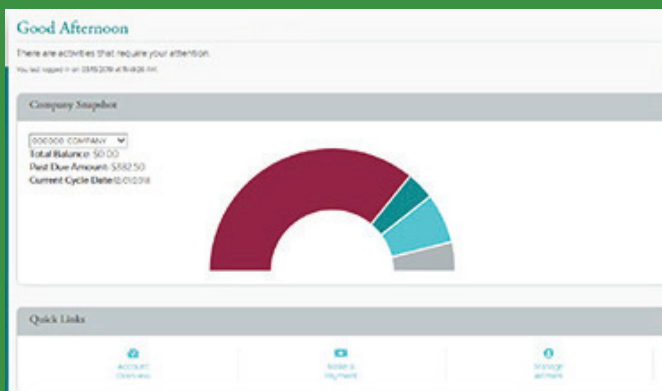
Good Afternoon

There are activities that require your attention.

You last logged in on 03/15/2018 at 11:49:26 AM.

Company Snapshot

000000 COMPANY

Total Balance: $0.00

Past Due Amount: $382.50

Current Cycle Date: 12/01/2018

Quick Links

Account Overview

Make a Payment

Manage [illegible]